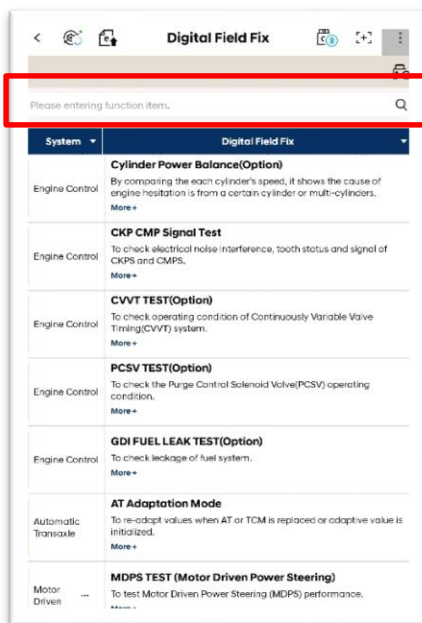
Digital Field Fix

Please entering function item.

| System | Digital Field Fix |
|---|---|
| Engine Control | **Cylinder Power Balance(Option)** By comparing the each cylinder's speed, it shows the cause of engine hesitation is from a certain cylinder or multi-cylinders. More+ |
| Engine Control | **CKP CMP Signal Test** To check electrical noise interference, tooth status and signal of CKPS and CMPS. More+ |
| Engine Control | **CVVT TEST(Option)** To check operating condition of Continuously Variable Valve Timing(CVVT) system. More+ |
| Engine Control | **PCSV TEST(Option)** To check the Purge Control Solenoid Valve(PCSV) operating condition. More+ |
| Engine Control | **GDI FUEL LEAK TEST(Option)** To check leakage of fuel system. More+ |
| Automatic Transaxle | **AT Adaptation Mode** To re-adapt values when AT or TCM is replaced or adaptive value is initialized. More+ |
| Motor Driven ... | **MDPS TEST (Motor Driven Power Steering)** To test Motor Driven Power Steering (MDPS) performance. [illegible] |